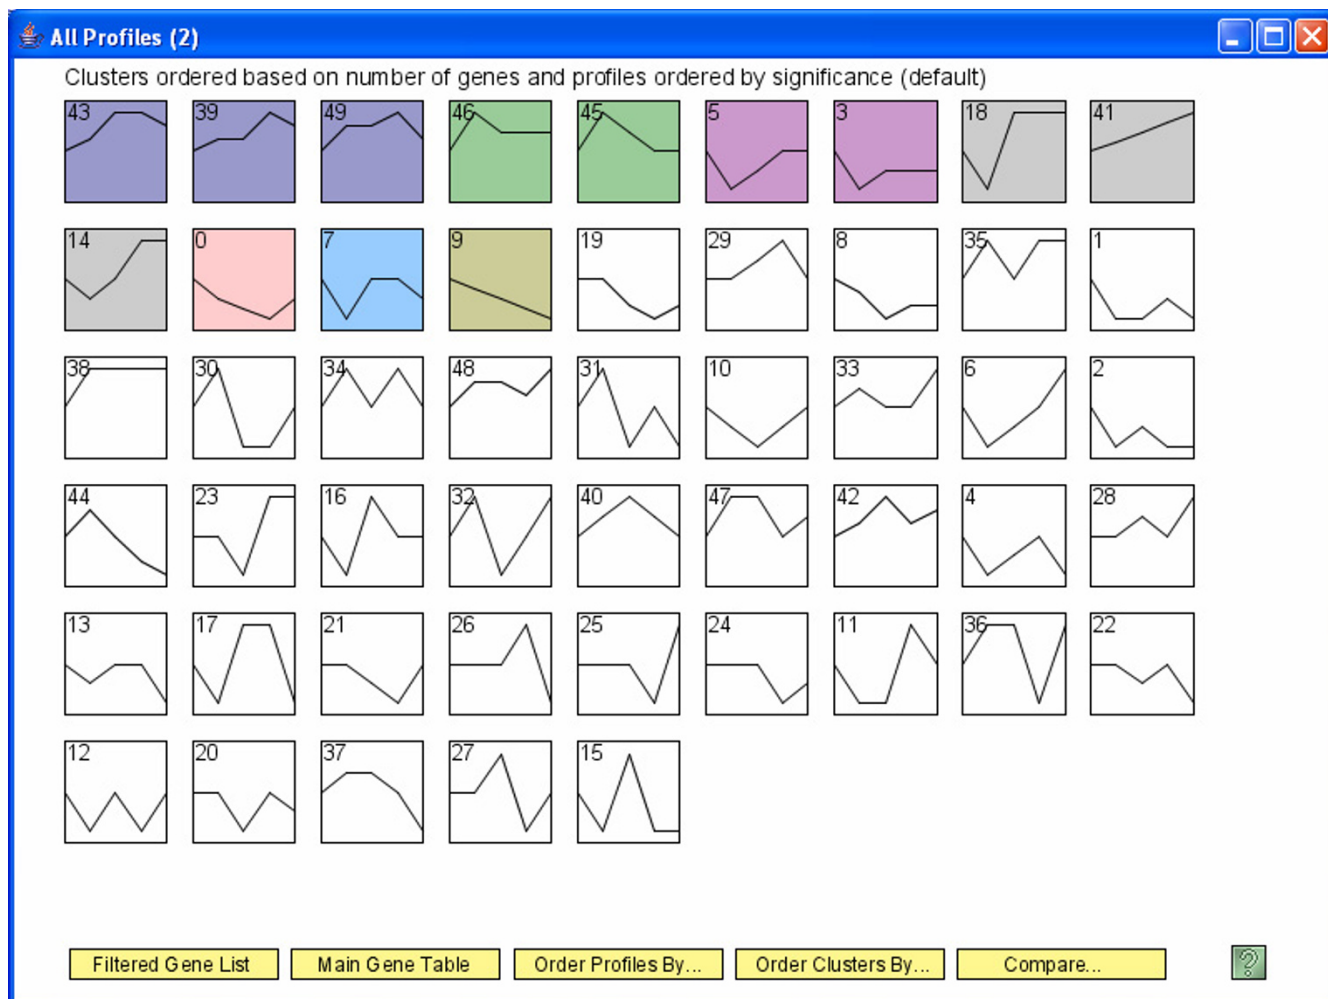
All Profiles (2)

Clusters ordered based on number of genes and profiles ordered by significance (default)

43 39 49 46 45 5 3 18 41

14 0 7 9 19 29 8 35 1

38 30 34 48 31 10 33 6 2

44 23 16 32 40 47 42 4 28

13 17 21 26 25 24 11 36 22

12 20 37 27 15

Filtered Gene List

Main Gene Table

Order Profiles By...

Order Clusters By...

Compare...

?